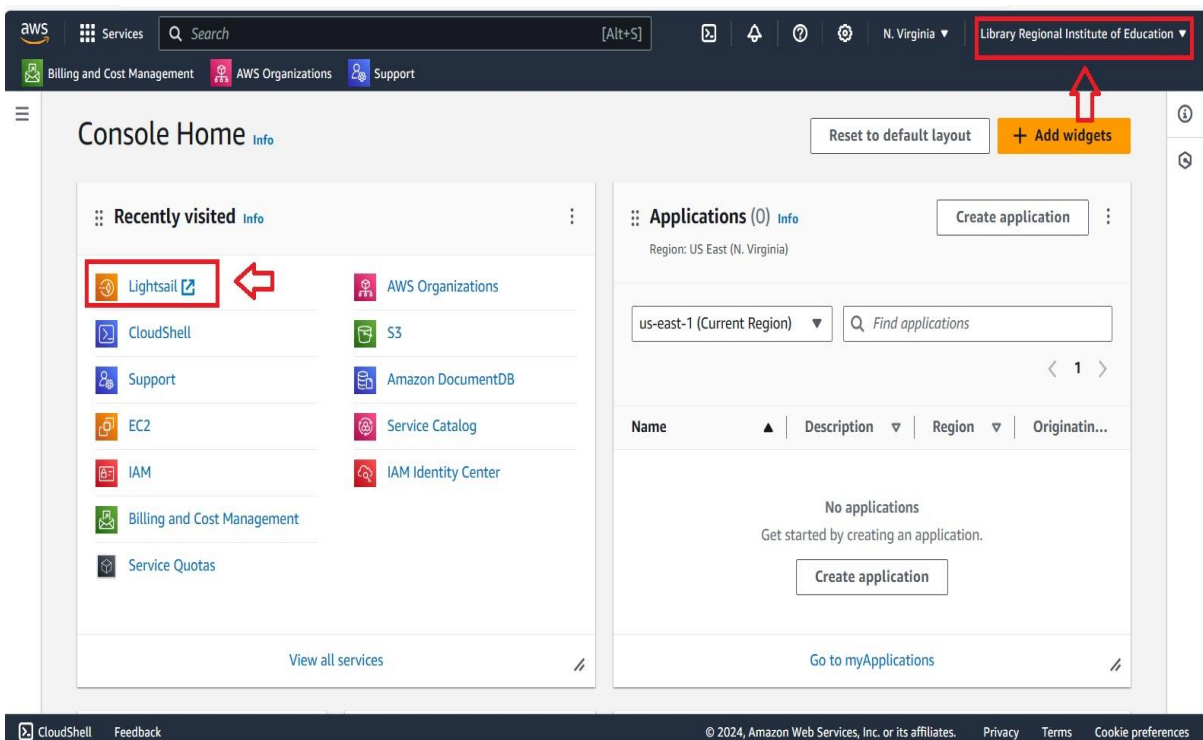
aws Services Search [Alt+S] N. Virginia ▼ Library Regional Institute of Education ▼

Billing and Cost Management AWS Organizations Support

Console Home Info

Reset to default layout

+ Add widgets

Recently visited Info

Lightsail

CloudShell

Support

EC2

IAM

Billing and Cost Management

Service Quotas

AWS Organizations

S3

Amazon DocumentDB

Service Catalog

IAM Identity Center

View all services

Applications (0) Info

Region: US East (N. Virginia)

Create application

us-east-1 (Current Region) ▼

Find applications

〈 1 〉

| Name ▲ | Description ▽ | Region ▽ | Originatin... |
|---|---|---|---|

No applications

Get started by creating an application.

Create application

Go to myApplications

CloudShell Feedback

© 2024, Amazon Web Services, Inc. or its affiliates. Privacy Terms Cookie preferences